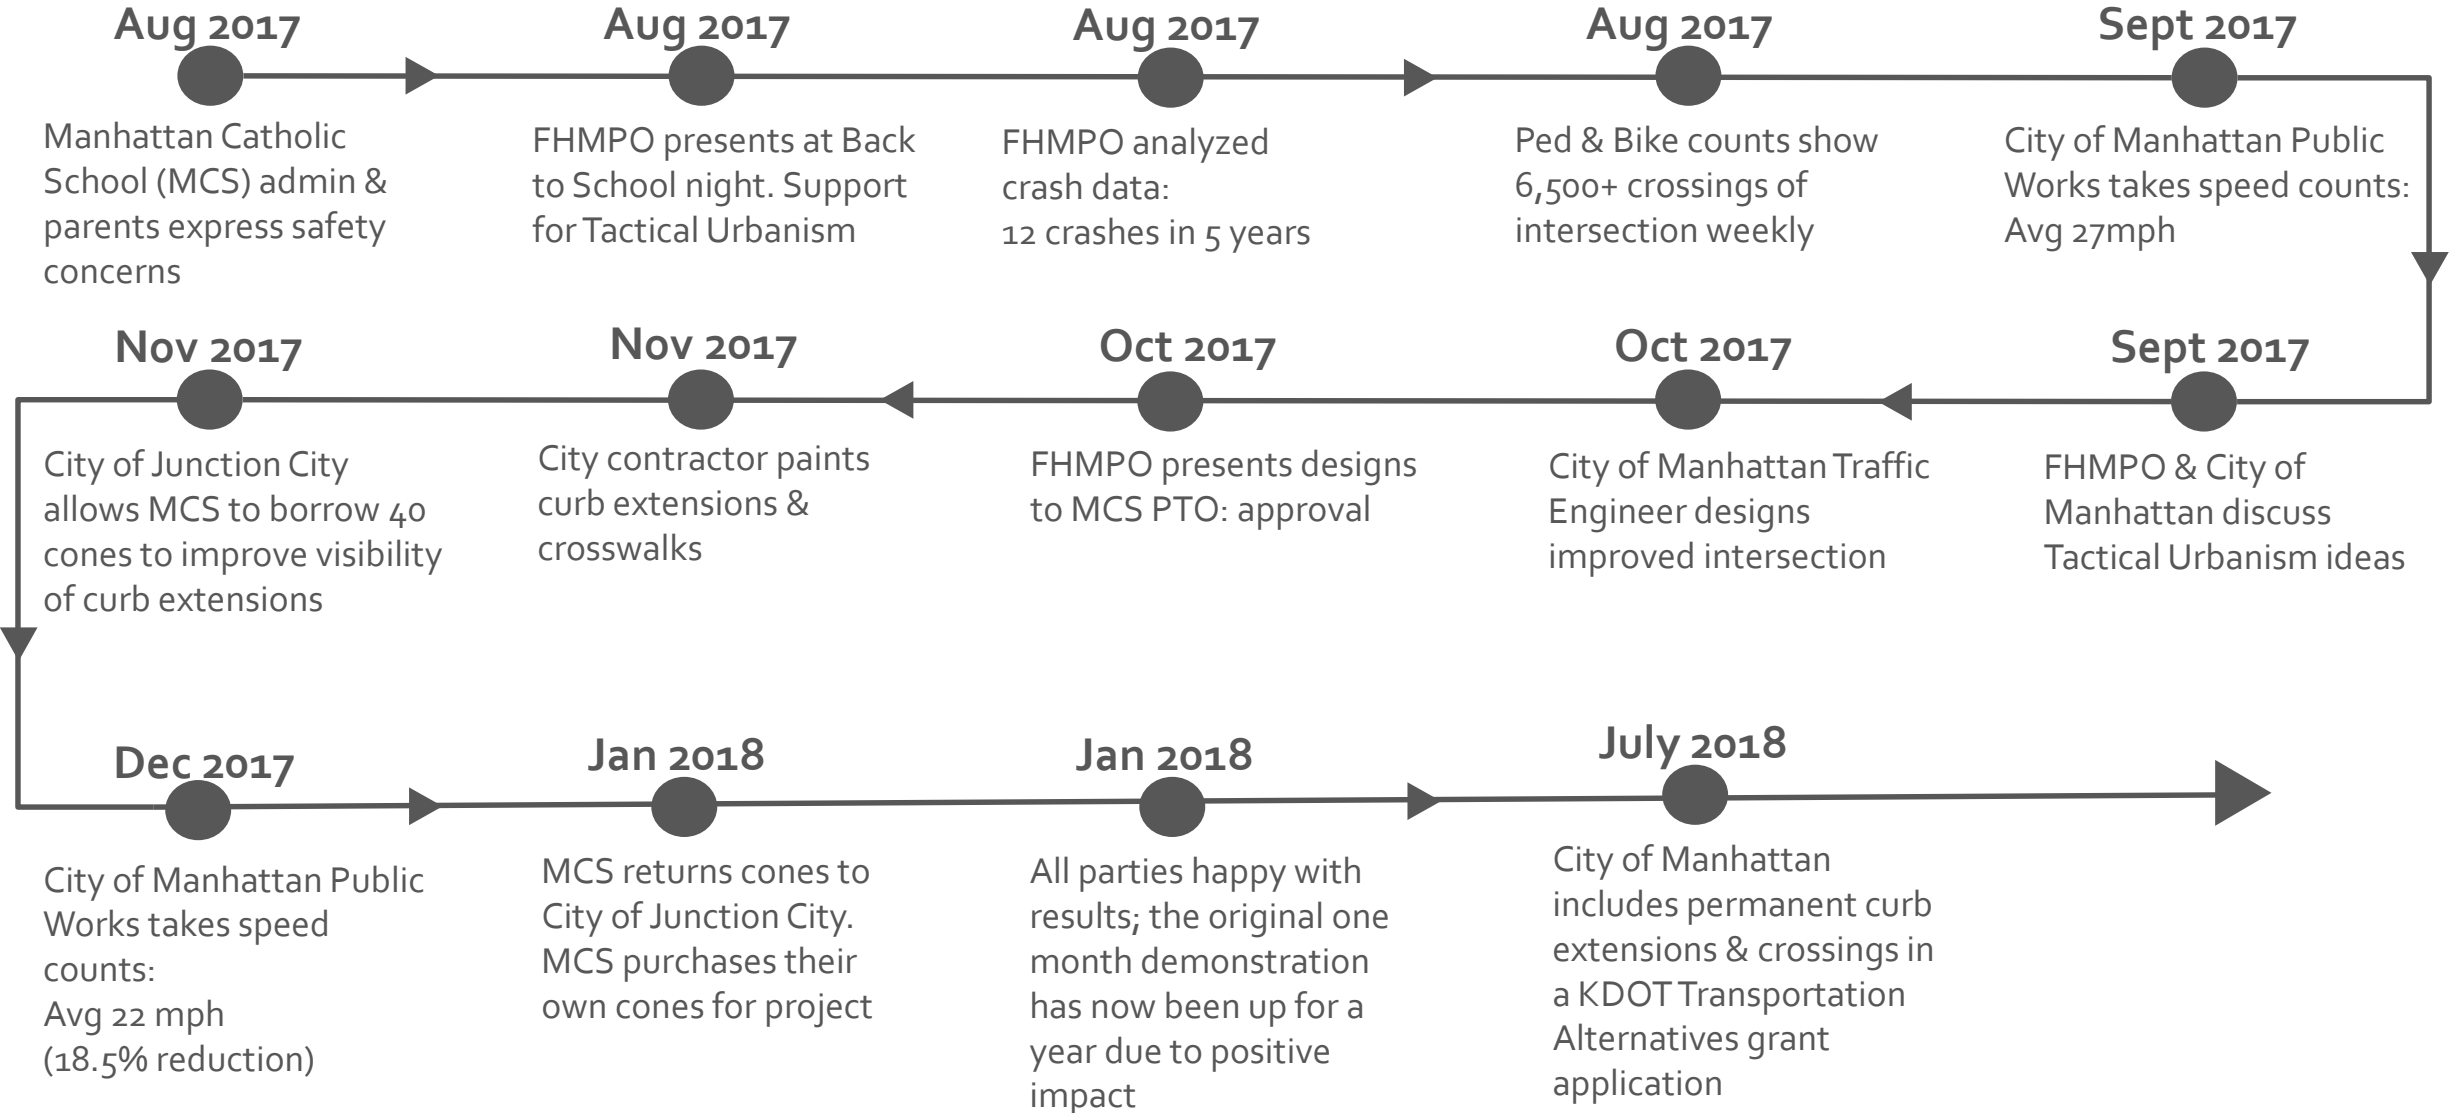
Aug 2017
Manhattan Catholic School (MCS) admin & parents express safety concerns

Aug 2017
FHMPO presents at Back to School night. Support for Tactical Urbanism

Aug 2017
FHMPO analyzed crash data:
12 crashes in 5 years

Aug 2017
Ped & Bike counts show 6,500+ crossings of intersection weekly

Sept 2017
City of Manhattan Public Works takes speed counts: Avg 27mph

Sept 2017
FHMPO & City of Manhattan discuss Tactical Urbanism ideas

Oct 2017
City of Manhattan Traffic Engineer designs improved intersection

Oct 2017
FHMPO presents designs to MCS PTO: approval

Nov 2017
City contractor paints curb extensions & crosswalks

Nov 2017
City of Junction City allows MCS to borrow 40 cones to improve visibility of curb extensions

Dec 2017
City of Manhattan Public Works takes speed counts:
Avg 22 mph
(18.5% reduction)

Jan 2018
MCS returns cones to City of Junction City. MCS purchases their own cones for project

Jan 2018
All parties happy with results; the original one month demonstration has now been up for a year due to positive impact

July 2018
City of Manhattan includes permanent curb extensions & crossings in a KDOT Transportation Alternatives grant application